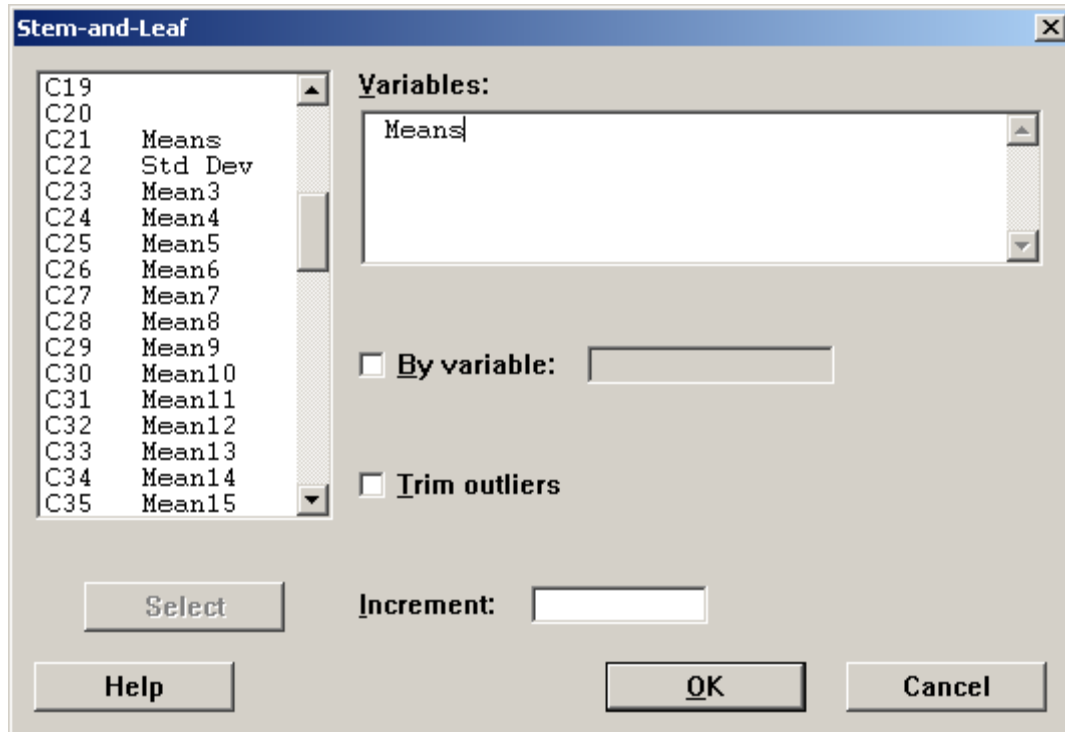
Stem-and-Leaf

C19
C20
C21 Means
C22 Std Dev
C23 Mean3
C24 Mean4
C25 Mean5
C26 Mean6
C27 Mean7
C28 Mean8
C29 Mean9
C30 Mean10
C31 Mean11
C32 Mean12
C33 Mean13
C34 Mean14
C35 Mean15

Variables:
Means

By variable:

Trim outliers

Select

Increment:

Help

OK

Cancel